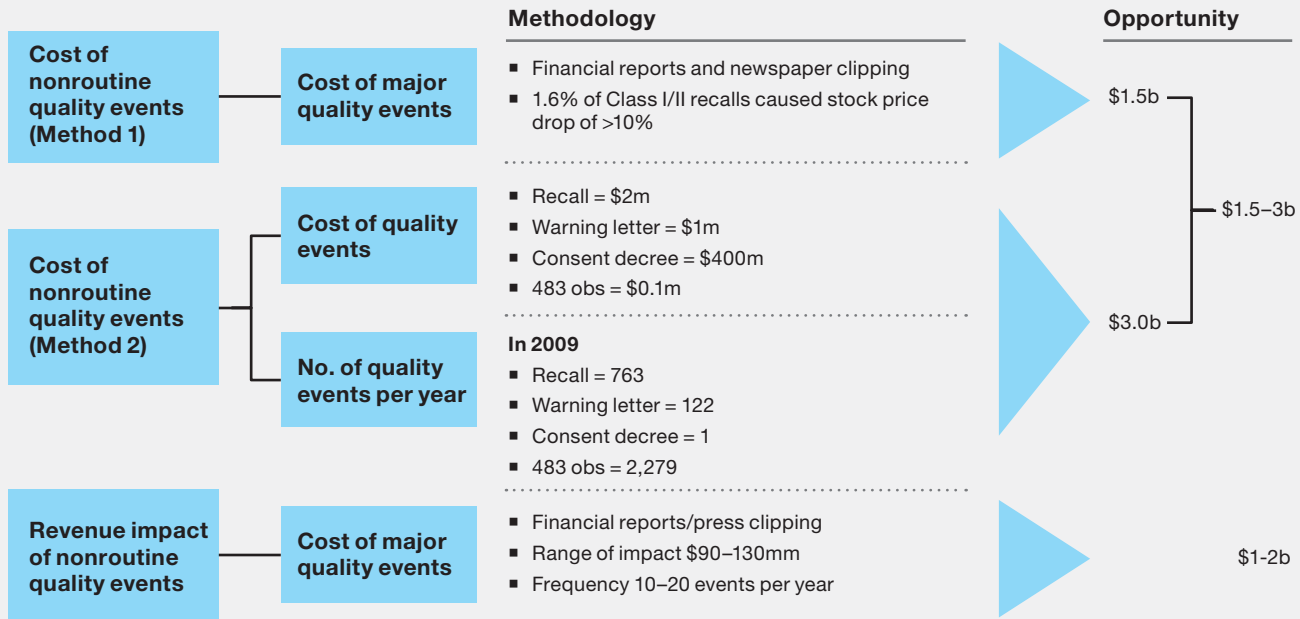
Methodology

Opportunity

Cost of nonroutine quality events (Method 1)

Cost of major quality events

■ Financial reports and newspaper clipping
■ 1.6% of Class I/II recalls caused stock price drop of >10%

$1.5b

Cost of nonroutine quality events (Method 2)

Cost of quality events

■ Recall = $2m
■ Warning letter = $1m
■ Consent decree = $400m
■ 483 obs = $0.1m

$1.5–3b

No. of quality events per year

In 2009
■ Recall = 763
■ Warning letter = 122
■ Consent decree = 1
■ 483 obs = 2,279

$3.0b

Revenue impact of nonroutine quality events

Cost of major quality events

■ Financial reports/press clipping
■ Range of impact $90–130mm
■ Frequency 10–20 events per year

$1-2b